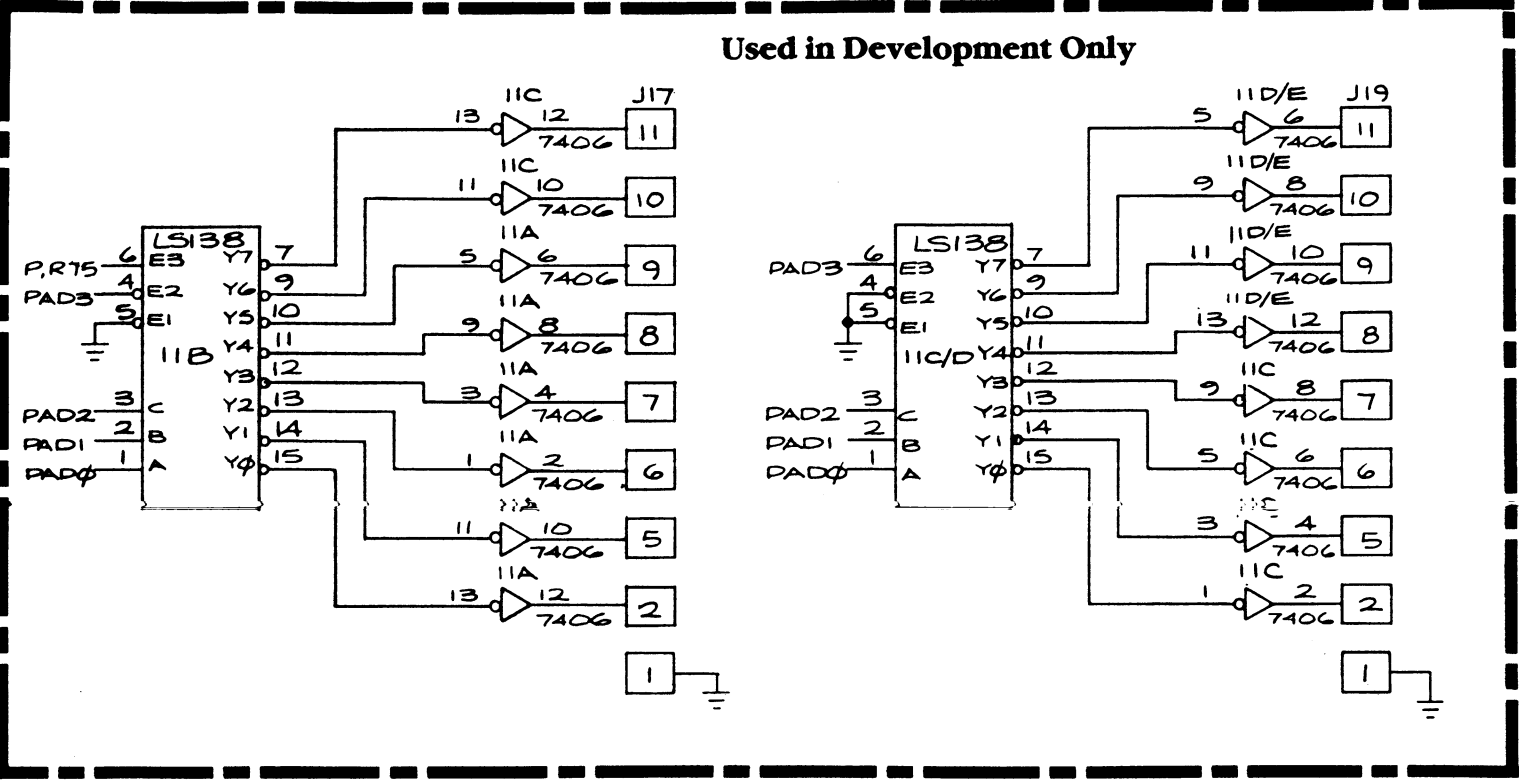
Used in Development Only

LS138
P,R75 6 E3
PAD3 4 E2
5 E1
11B
PAD2 3 C
PAD1 2 B
PADØ 1 A
Y7 7
Y6 9
Y5 10
Y4 11
Y3 12
Y2 13
Y1 14
YØ 15

11C 13 12 7406 J17 11
11C 11 10 7406 10
11A 5 6 7406 9
11A 9 8 7406 8
11A 3 4 7406 7
11A 1 2 7406 6
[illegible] 11 10 7406 5
11A 13 12 7406 2
1

LS138
PAD3 6 E3
4 E2
5 E1
11C/D
PAD2 3 C
PAD1 2 B
PADØ 1 A
Y7 7
Y6 9
Y5 10
Y4 11
Y3 12
Y2 13
Y1 14
YØ 15

11D/E 5 6 7406 J19 11
11D/E 9 8 7406 10
11D/E 11 10 7406 9
11D/E 13 12 7406 8
11C 9 8 7406 7
11C 5 6 7406 6
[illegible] 3 4 7406 5
11C 1 2 7406 2
1